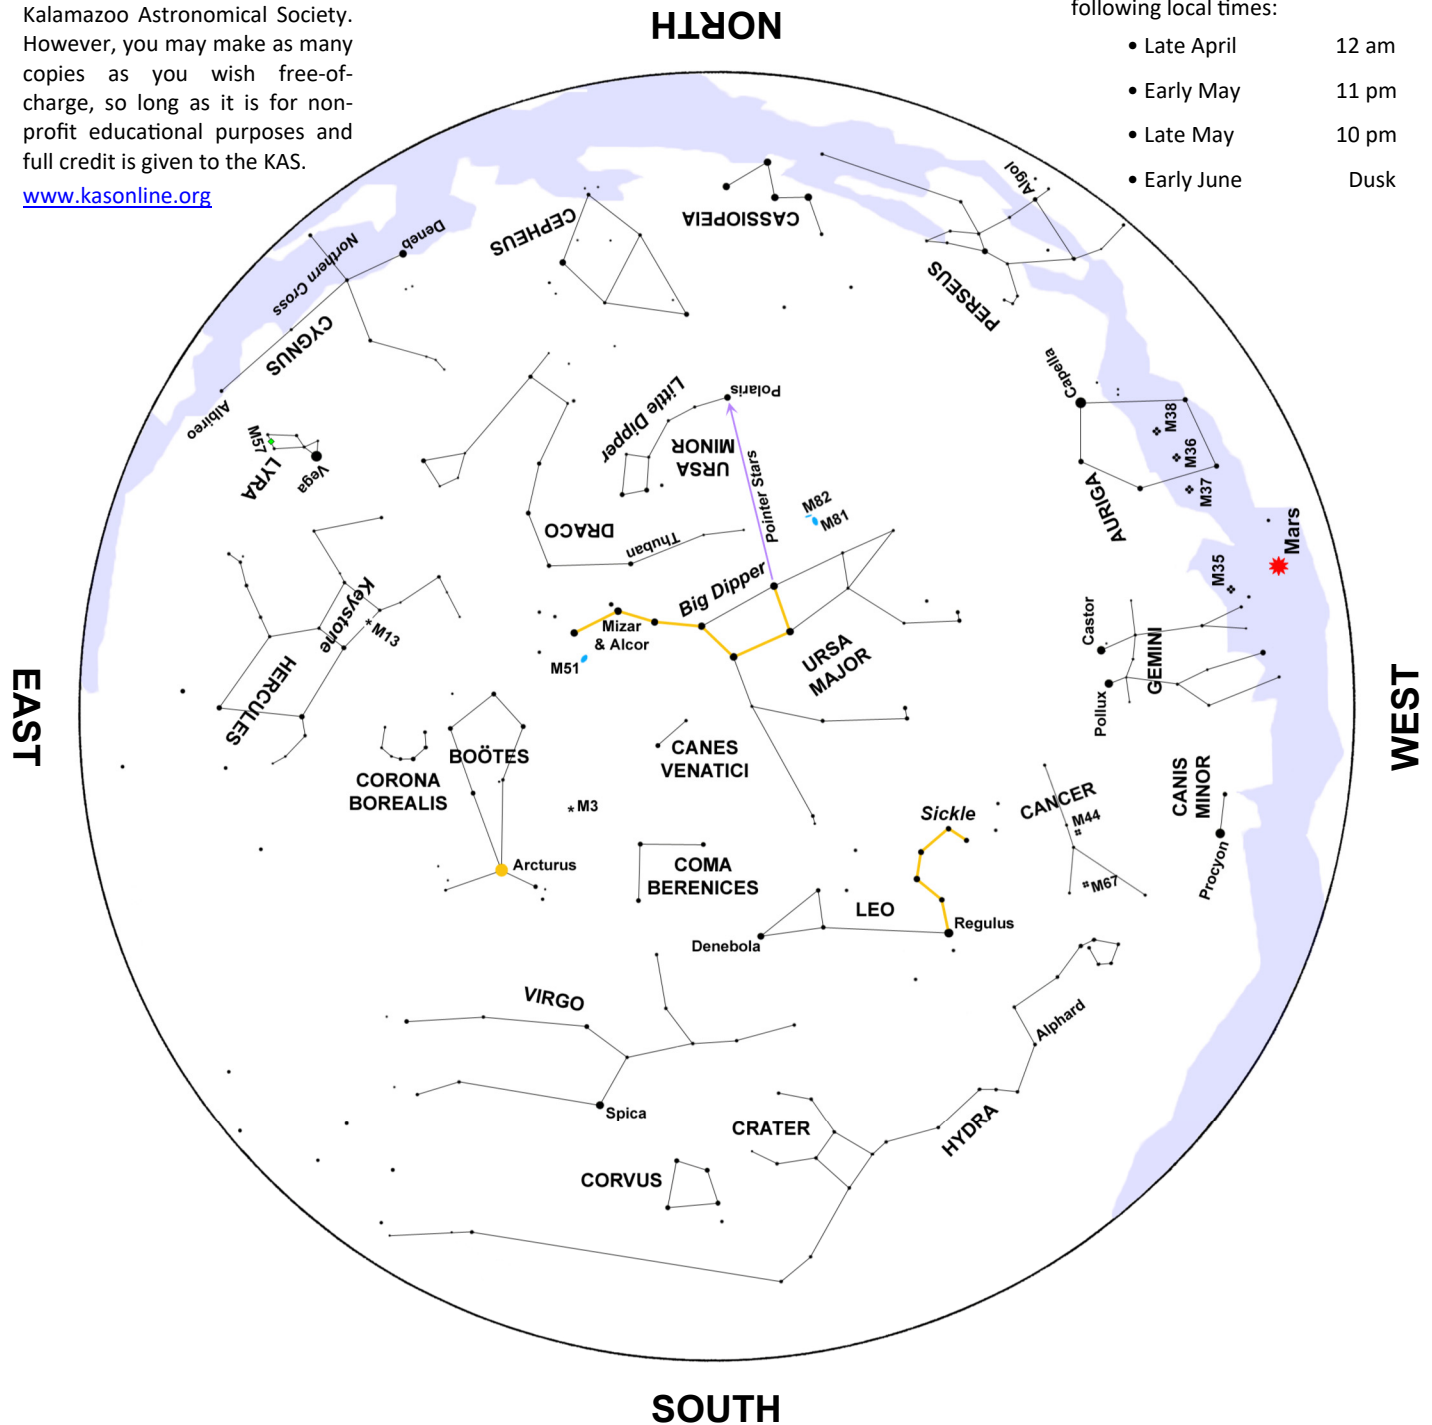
Kalamazoo Astronomical Society. However, you may make as many copies as you wish free-of-charge, so long as it is for non-profit educational purposes and full credit is given to the KAS.

www.kasonline.org

NORTH

following local times:

| | |
|---|---|
| • Late April | 12 am |
| • Early May | 11 pm |
| • Late May | 10 pm |
| • Early June | Dusk |

CASSIOPEIA
CEPHEUS
Deneb
Northern Cross
CYGNUS
Albireo
PERSEUS
Algol
Capella
M38
M36
M37
AURIGA
Mars
M35
Polaris
Little Dipper
URSA MINOR
Pointer Stars
M82
M81
M57
LYRA
Vega
DRACO
Thuban
Big Dipper
Mizar & Alcor
M51
URSA MAJOR
Keystone
M13
HERCULES
Castor
GEMINI
Pollux
EAST
WEST
CANIS MINOR
Procyon
BOÖTES
CORONA BOREALIS
CANES VENATICI
M3
Arcturus
COMA BERENICES
Sickle
CANCER
M44
M67
LEO
Regulus
Denebola
VIRGO
Alphard
Spica
CRATER
HYDRA
CORVUS
SOUTH